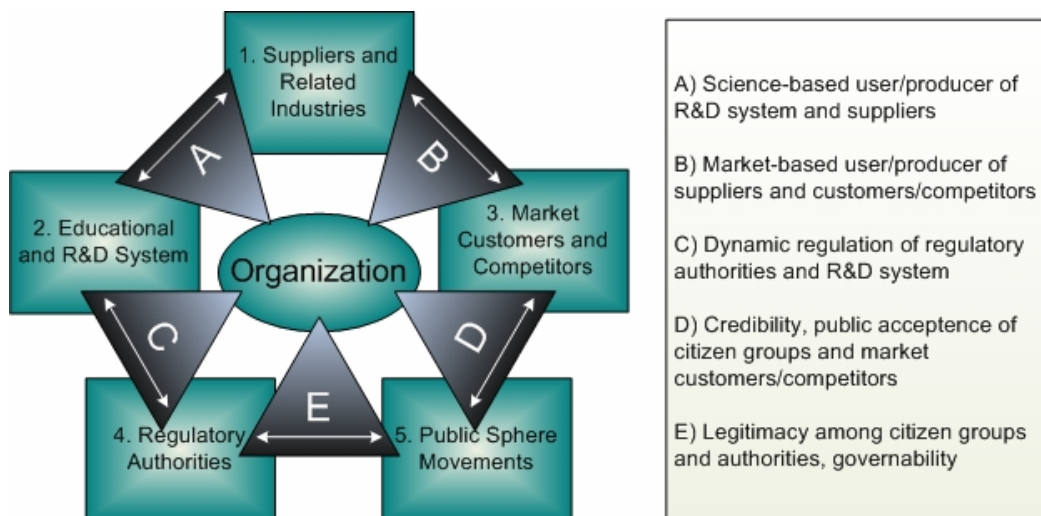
1. Suppliers and Related Industries

A

B

2. Educational and R&D System

Organization

3. Market Customers and Competitors

C

D

E

4. Regulatory Authorities

5. Public Sphere Movements

A) Science-based user/producer of R&D system and suppliers

B) Market-based user/producer of suppliers and customers/competitors

C) Dynamic regulation of regulatory authorities and R&D system

D) Credibility, public acceptence of citizen groups and market customers/competitors

E) Legitimacy among citizen groups and authorities, governability